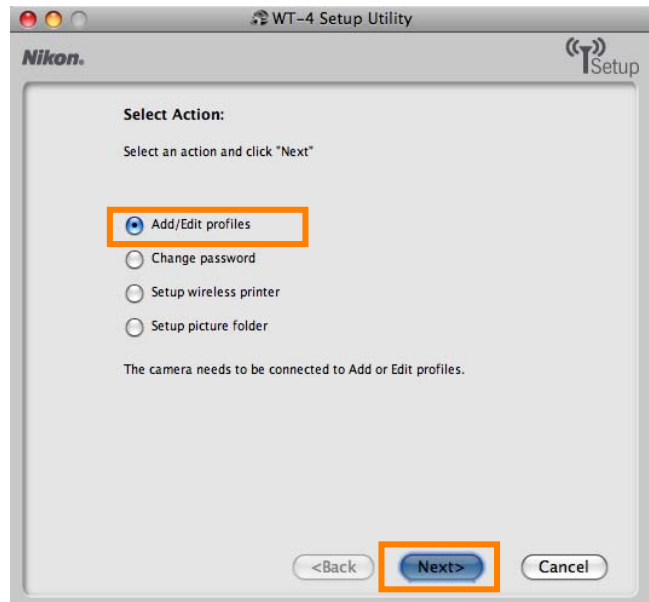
WT-4 Setup Utility

Nikon.

Setup

Select Action:

Select an action and click "Next"

Add/Edit profiles

Change password

Setup wireless printer

Setup picture folder

The camera needs to be connected to Add or Edit profiles.

<Back

Next>

Cancel